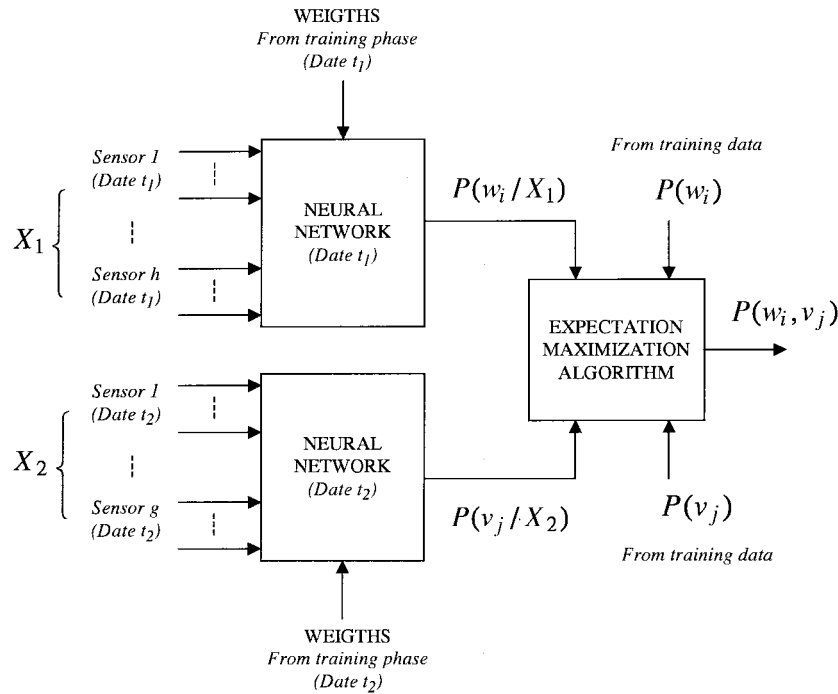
WEIGTHS
From training phase
(Date $t_1$)

Sensor 1
(Date $t_1$)

$X_1$

Sensor h
(Date $t_1$)

NEURAL
NETWORK
(Date $t_1$)

$P(w_i / X_1)$

From training data

$P(w_i)$

EXPECTATION
MAXIMIZATION
ALGORITHM

$P(w_i, v_j)$

Sensor 1
(Date $t_2$)

$X_2$

Sensor g
(Date $t_2$)

NEURAL
NETWORK
(Date $t_2$)

$P(v_j / X_2)$

$P(v_j)$

From training data

WEIGTHS
From training phase
(Date $t_2$)